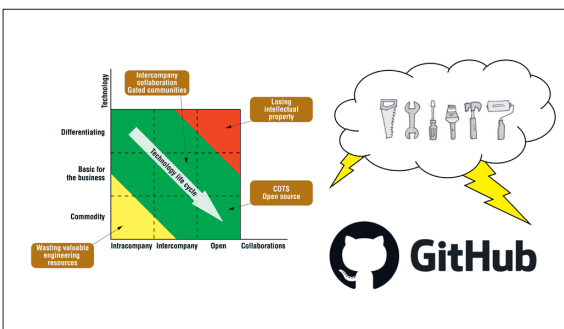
Technology

Intercompany collaboration Gated communities

Losing intellectual property

Differentiating

Basic for the business

Technology life cycle

COTS Open source

Commodity

Wasting valuable engineering resources

Intracompany Intercompany Open Collaborations

GitHub